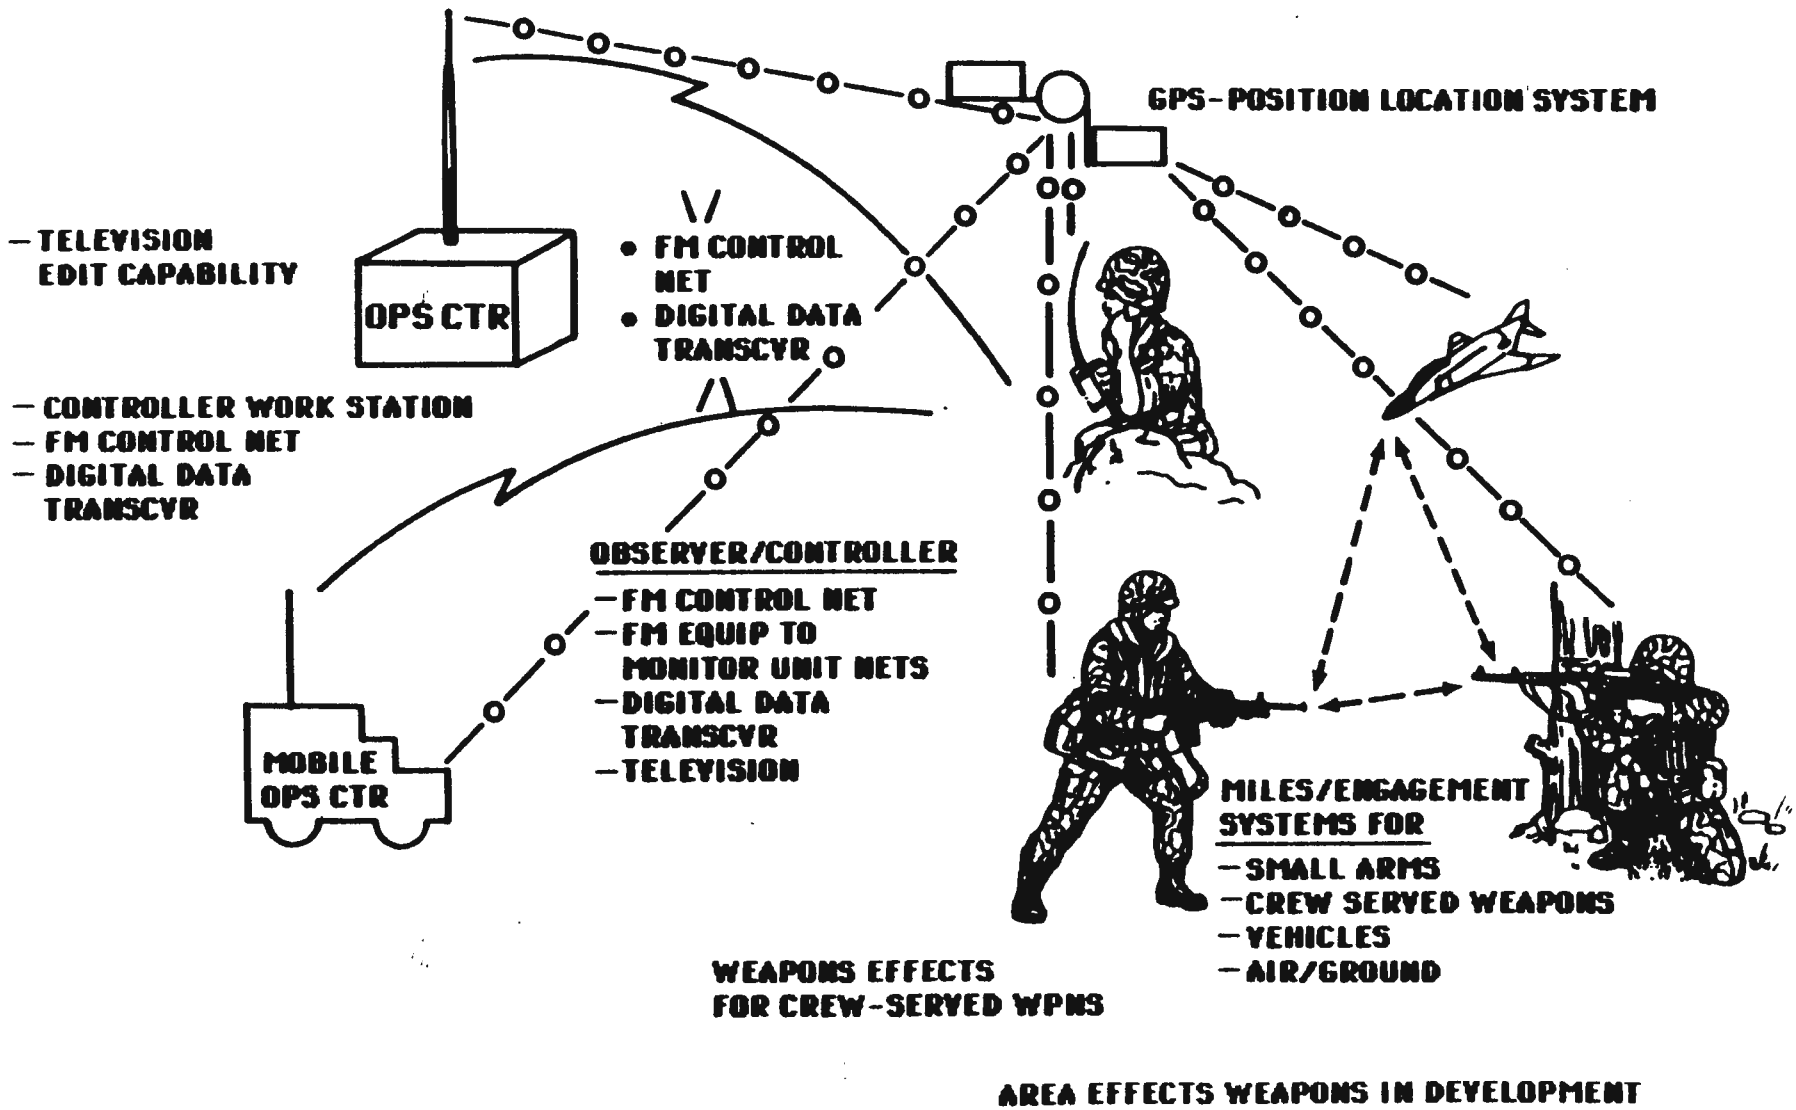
GPS-POSITION LOCATION SYSTEM

– TELEVISION EDIT CAPABILITY

OPS CTR

• FM CONTROL NET
• DIGITAL DATA TRANSCVR

– CONTROLLER WORK STATION
– FM CONTROL NET
– DIGITAL DATA TRANSCVR

OBSERVER/CONTROLLER
–FM CONTROL NET
–FM EQUIP TO MONITOR UNIT NETS
–DIGITAL DATA TRANSCVR
–TELEVISION

MOBILE OPS CTR

MILES/ENGAGEMENT SYSTEMS FOR
–SMALL ARMS
–CREW SERVED WEAPONS
–VEHICLES
–AIR/GROUND

WEAPONS EFFECTS FOR CREW-SERVED WPNS

AREA EFFECTS WEAPONS IN DEVELOPMENT